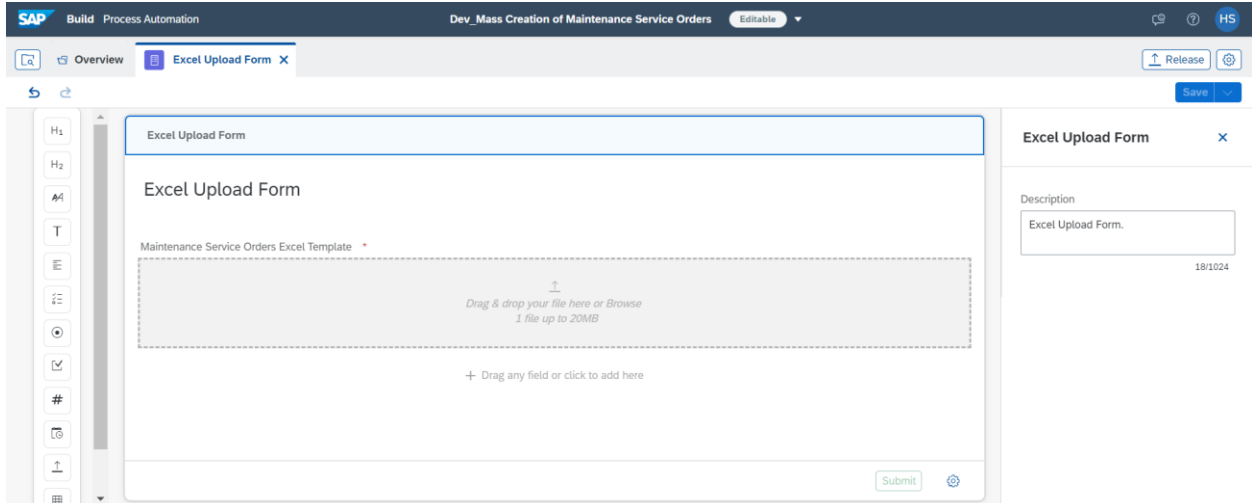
SAP Build Process Automation

Dev_Mass Creation of Maintenance Service Orders Editable

HS

Overview

Excel Upload Form ×

Release

Save

H1

H2

T

#

Excel Upload Form

Excel Upload Form

Maintenance Service Orders Excel Template *

Drag & drop your file here or Browse
1 file up to 20MB

+ Drag any field or click to add here

Submit

Excel Upload Form

×

Description

Excel Upload Form.

18/1024